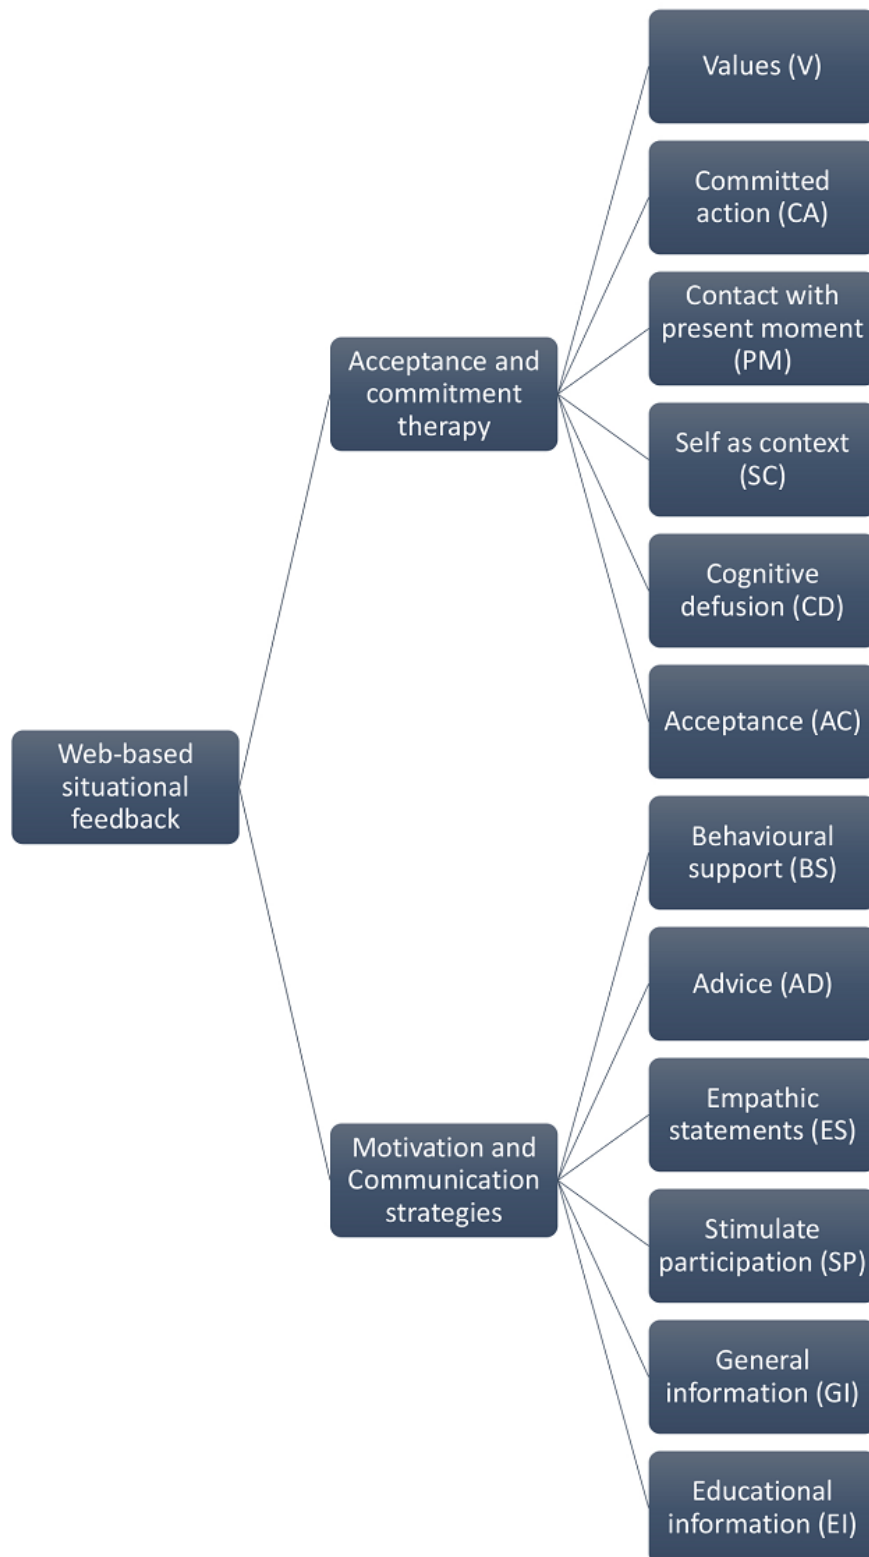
Web-based situational feedback

Acceptance and commitment therapy

Values (V)

Committed action (CA)

Contact with present moment (PM)

Self as context (SC)

Cognitive defusion (CD)

Acceptance (AC)

Motivation and Communication strategies

Behavioural support (BS)

Advice (AD)

Empathic statements (ES)

Stimulate participation (SP)

General information (GI)

Educational information (EI)